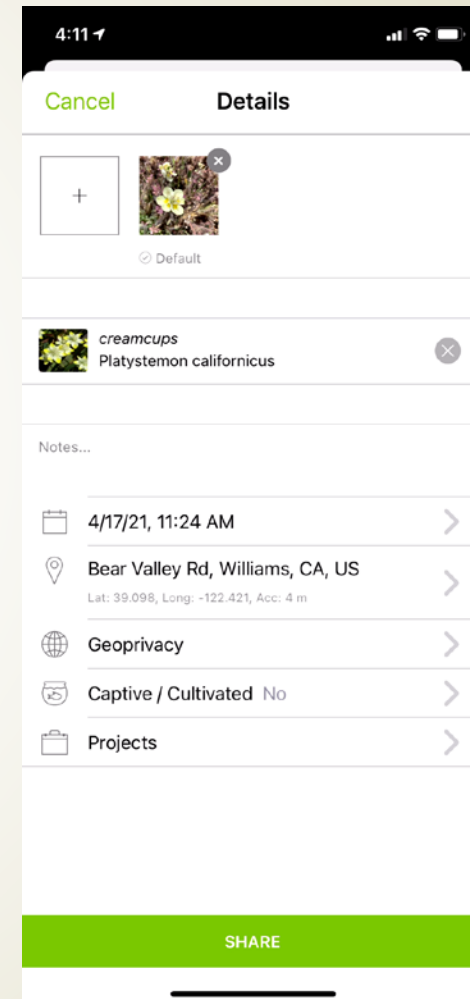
4:11

Cancel Details

+

Default

creamcups
Platystemon californicus

Notes...

4/17/21, 11:24 AM

Bear Valley Rd, Williams, CA, US
Lat: 39.098, Long: -122.421, Acc: 4 m

Geoprivacy

Captive / Cultivated No

Projects

SHARE